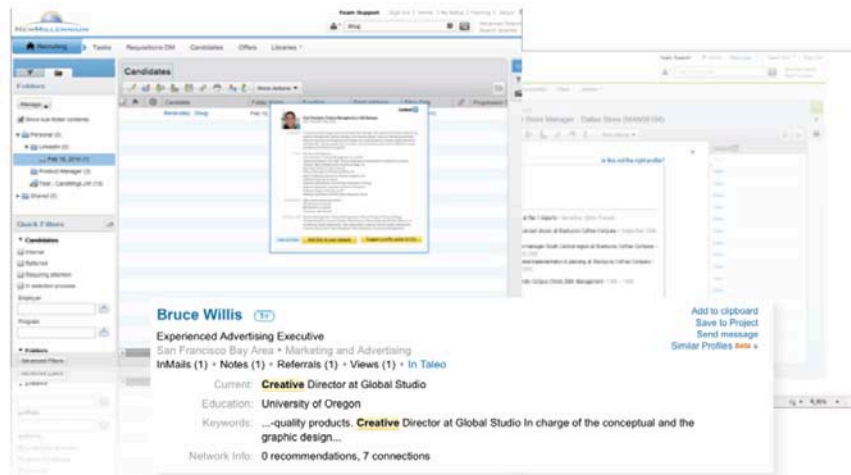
Recruiting Tasks Requisitions DM Candidates Offers Libraries

Folders

Candidates

Quick Filters

Candidates

Internal

Referred

Employer

Program

More actions

Bruce Willis 1st

Experienced Advertising Executive

San Francisco Bay Area • Marketing and Advertising

InMails (1) • Notes (1) • Referrals (1) • Views (1) • In Taleo

Add to clipboard

Save to Project

Send message

Similar Profiles Beta »

Current: Creative Director at Global Studio

Education: University of Oregon

Keywords: ...-quality products. Creative Director at Global Studio In charge of the conceptual and the graphic design...

Network Info: 0 recommendations, 7 connections